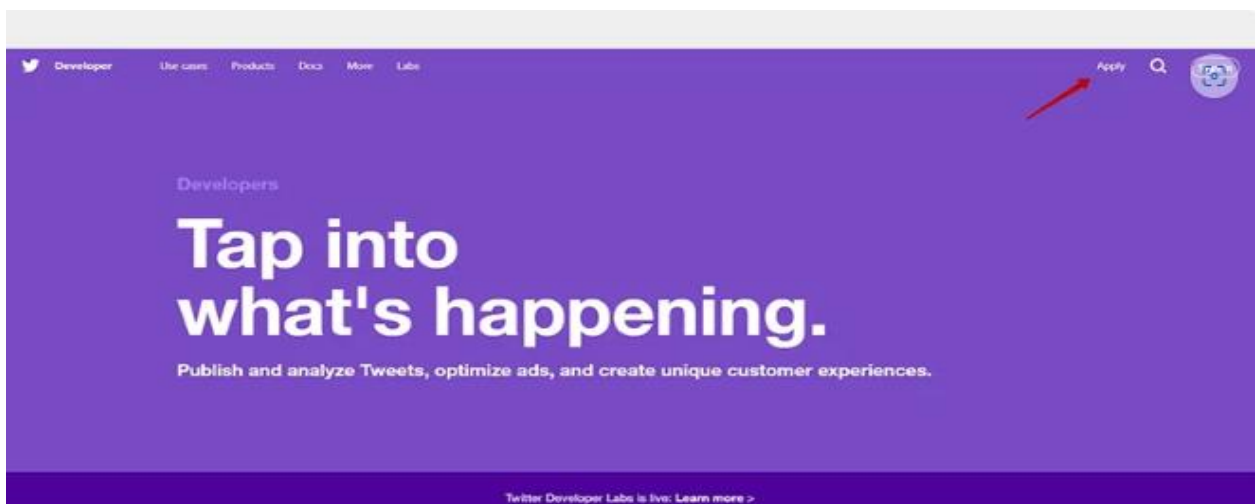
Developer Use cases Products Docs More Labs

Apply

Developers

Tap into what's happening.

Publish and analyze Tweets, optimize ads, and create unique customer experiences.

Twitter Developer Labs is live: Learn more >